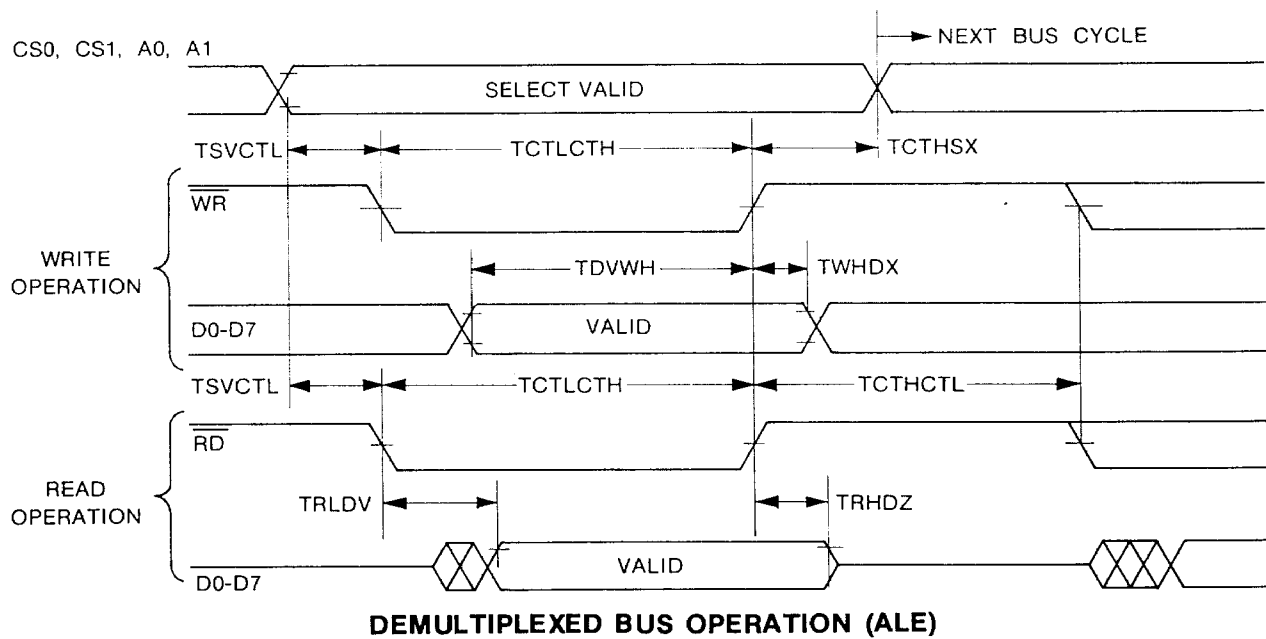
CS0, CS1, A0, A1

NEXT BUS CYCLE

SELECT VALID

TSVCTL

TCTLCTH

TCTHSX

$\overline{WR}$

WRITE OPERATION

TDVWH

TWHDX

D0-D7

VALID

TSVCTL

TCTLCTH

TCTHCTL

$\overline{RD}$

READ OPERATION

TRLDV

TRHDZ

D0-D7

VALID

DEMULTIPLEXED BUS OPERATION (ALE)